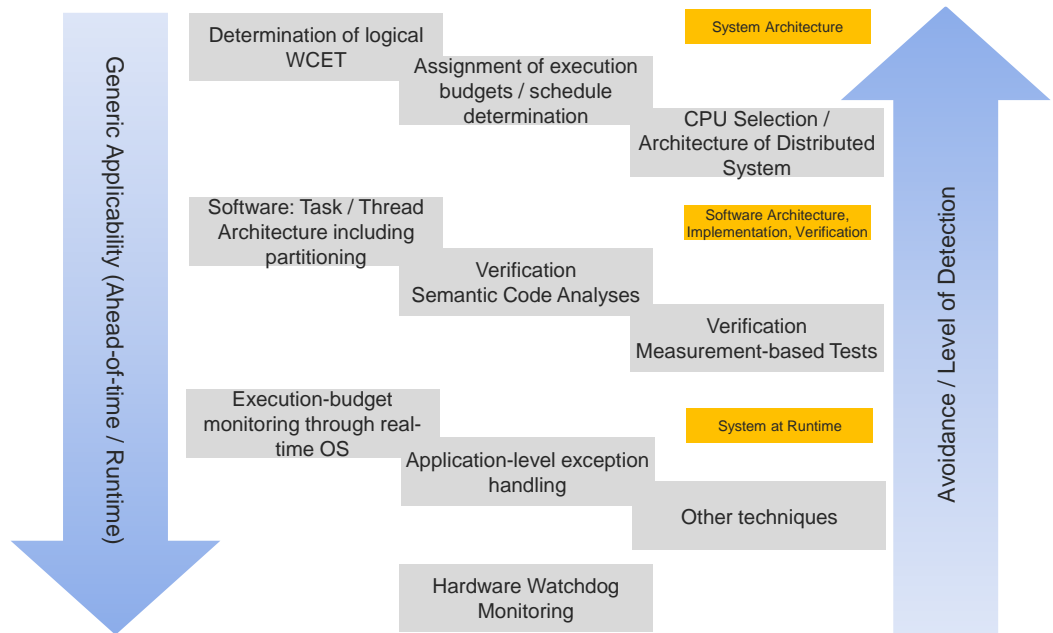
Generic Applicability (Ahead-of-time / Runtime)

Determination of logical WCET

Assignment of execution budgets / schedule determination

CPU Selection / Architecture of Distributed System

System Architecture

Software: Task / Thread Architecture including partitioning

Verification Semantic Code Analyses

Verification Measurement-based Tests

Software Architecture, Implementation, Verification

Execution-budget monitoring through real-time OS

Application-level exception handling

Other techniques

System at Runtime

Hardware Watchdog Monitoring

Avoidance / Level of Detection